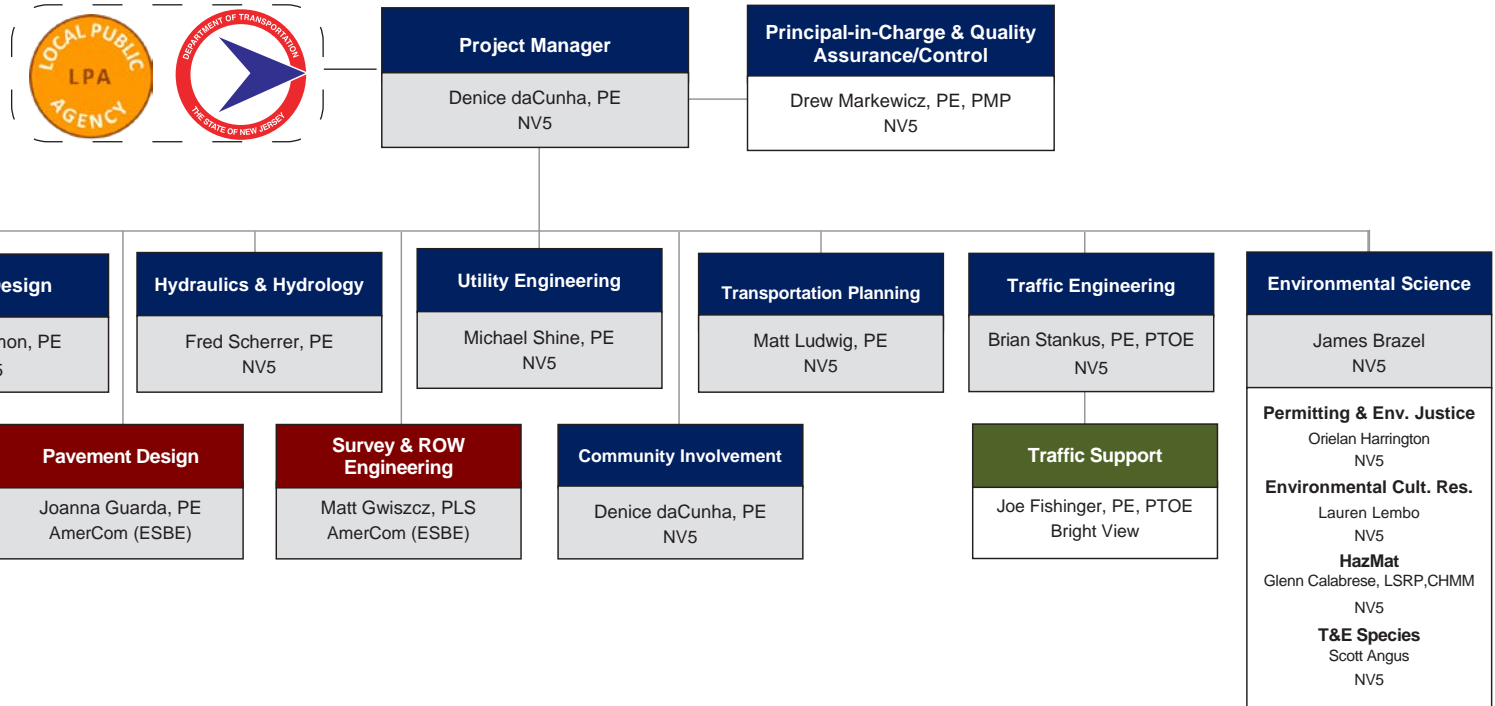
LOCAL PUBLIC LPA AGENCY

DEPARTMENT OF TRANSPORTATION THE STATE OF NEW JERSEY

Project Manager
Denice daCunha, PE
NV5

Principal-in-Charge & Quality Assurance/Control
Drew Markewicz, PE, PMP
NV5

esign
non, PE
5

Hydraulics & Hydrology
Fred Scherrer, PE
NV5

Utility Engineering
Michael Shine, PE
NV5

Transportation Planning
Matt Ludwig, PE
NV5

Traffic Engineering
Brian Stankus, PE, PTOE
NV5

Environmental Science
James Brazel
NV5

Permitting & Env. Justice
Orielan Harrington
NV5

Environmental Cult. Res.
Lauren Lembo
NV5

HazMat
Glenn Calabrese, LSRP,CHMM
NV5

T&E Species
Scott Angus
NV5

Pavement Design
Joanna Guarda, PE
AmerCom (ESBE)

Survey & ROW Engineering
Matt Gwiszcz, PLS
AmerCom (ESBE)

Community Involvement
Denice daCunha, PE
NV5

Traffic Support
Joe Fishinger, PE, PTOE
Bright View